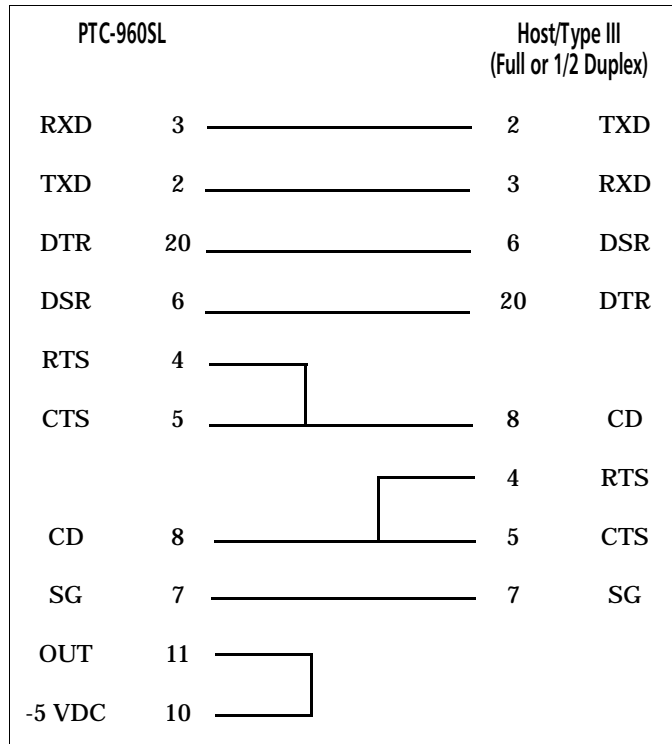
PTC-960SL

Host/Type III
(Full or 1/2 Duplex)

| | | | |
|---|---|---|---|
| RXD | 3 | 2 | TXD |
| TXD | 2 | 3 | RXD |
| DTR | 20 | 6 | DSR |
| DSR | 6 | 20 | DTR |
| RTS | 4 | | |
| CTS | 5 | 8 | CD |
| | | 4 | RTS |
| CD | 8 | 5 | CTS |
| SG | 7 | 7 | SG |
| OUT | 11 | | |
| -5 VDC | 10 | | |